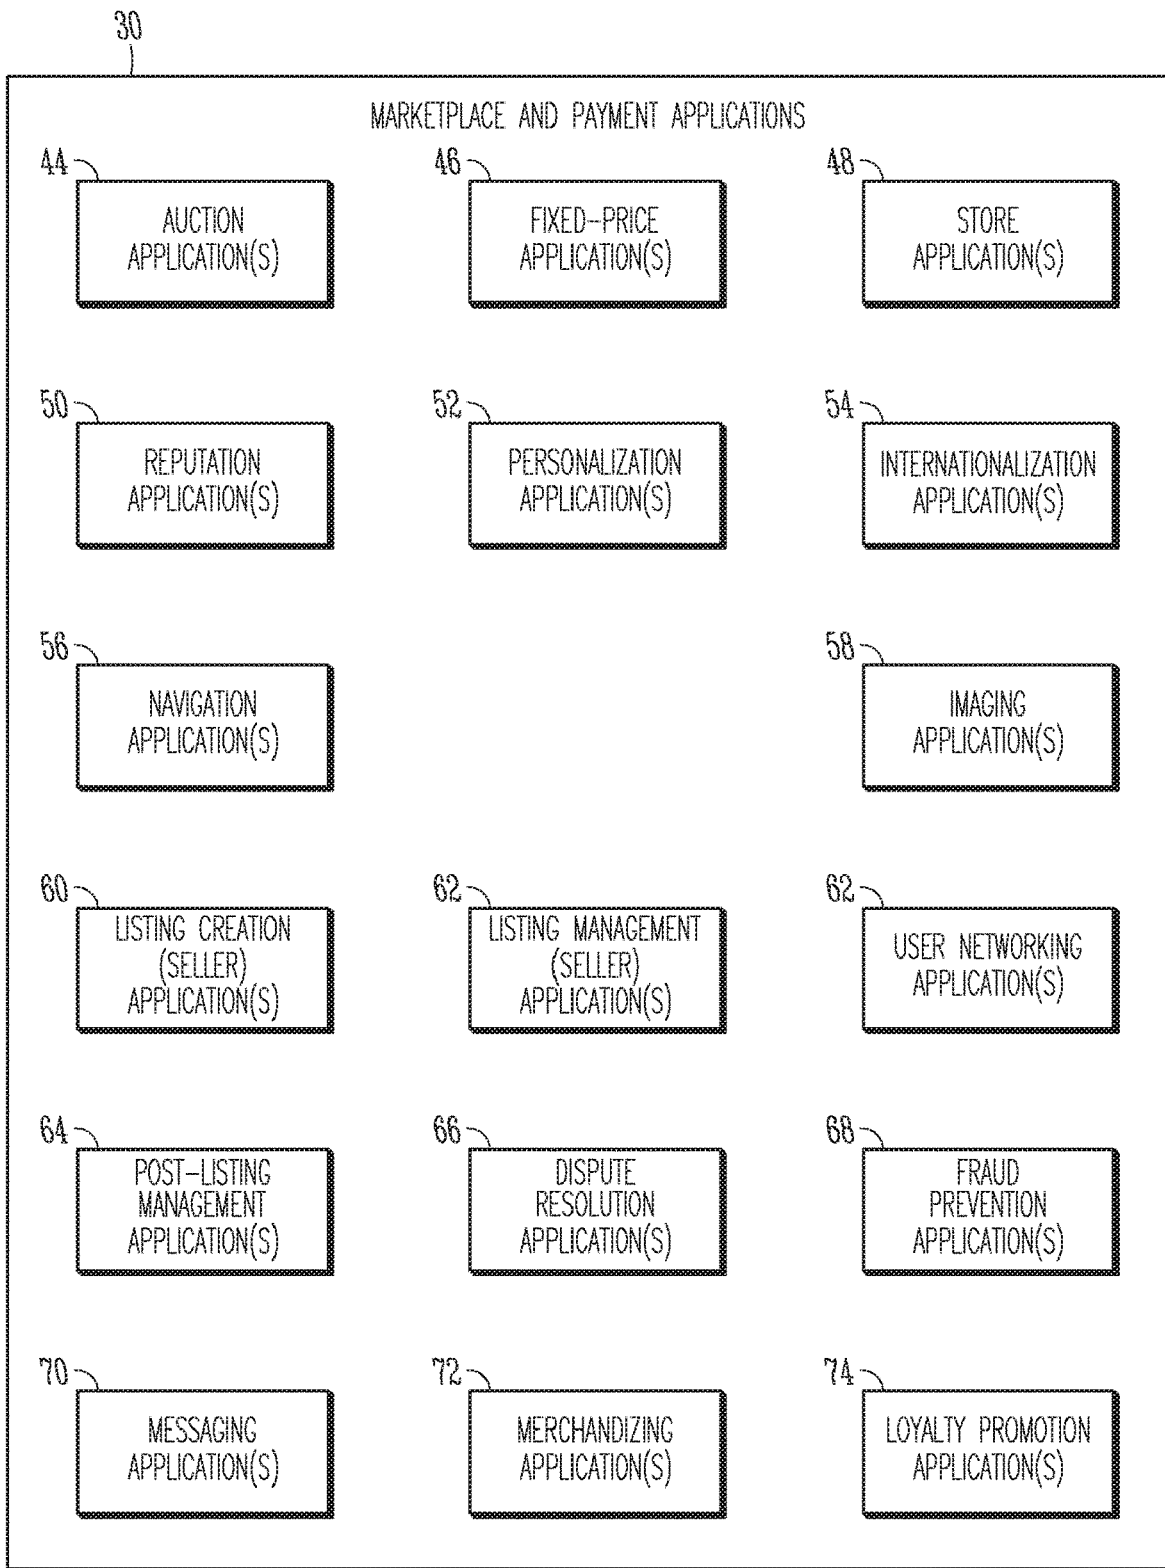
30

MARKETPLACE AND PAYMENT APPLICATIONS

44

AUCTION APPLICATION(S)

46

FIXED-PRICE APPLICATION(S)

48

STORE APPLICATION(S)

50

REPUTATION APPLICATION(S)

52

PERSONALIZATION APPLICATION(S)

54

INTERNATIONALIZATION APPLICATION(S)

56

NAVIGATION APPLICATION(S)

58

IMAGING APPLICATION(S)

60

LISTING CREATION (SELLER) APPLICATION(S)

62

LISTING MANAGEMENT (SELLER) APPLICATION(S)

62

USER NETWORKING APPLICATION(S)

64

POST-LISTING MANAGEMENT APPLICATION(S)

66

DISPUTE RESOLUTION APPLICATION(S)

68

FRAUD PREVENTION APPLICATION(S)

70

MESSAGING APPLICATION(S)

72

MERCHANDIZING APPLICATION(S)

74

LOYALTY PROMOTION APPLICATION(S)